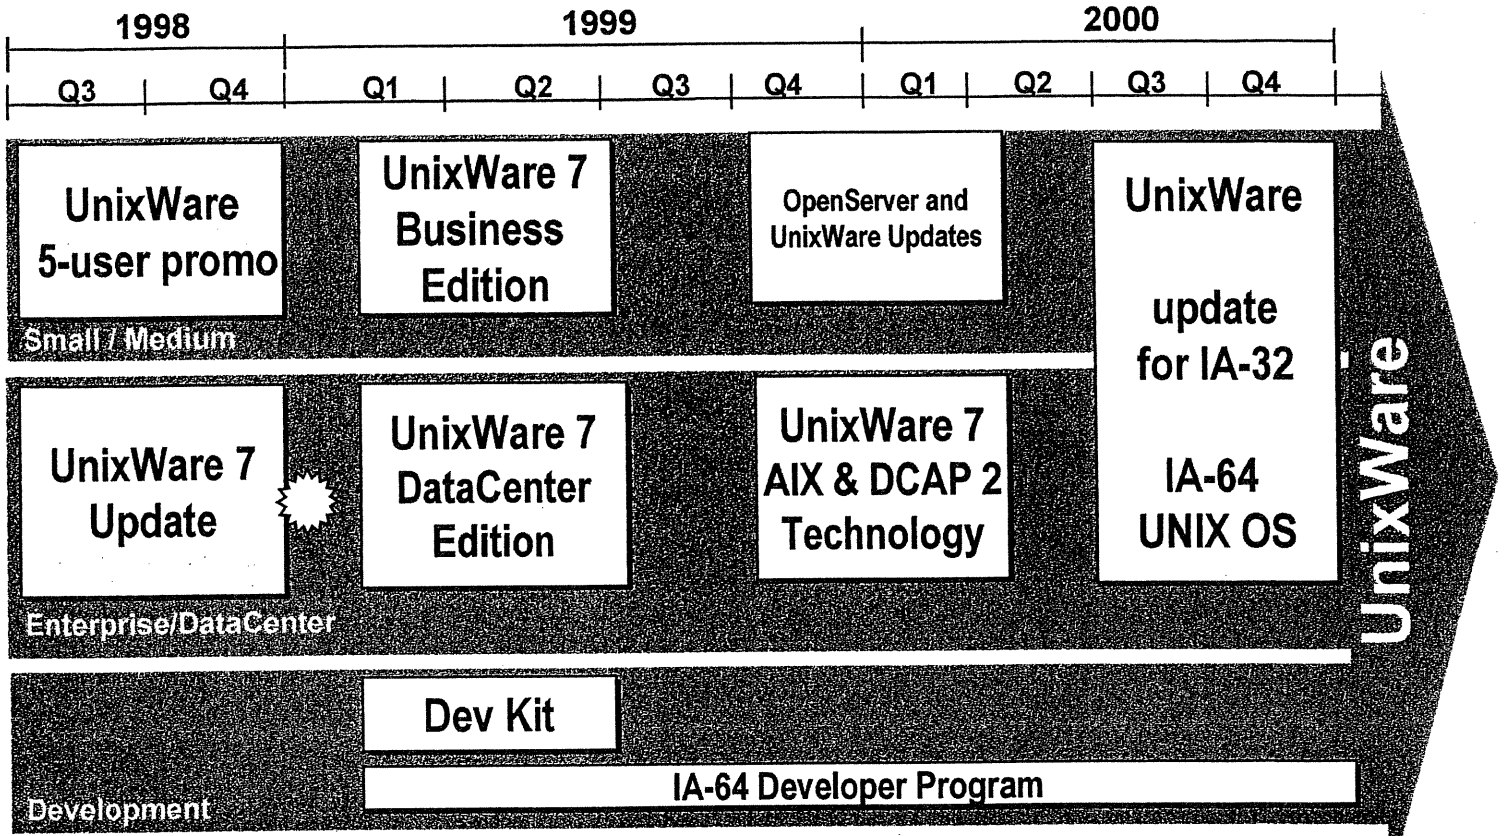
1998 | 1999 | 2000

Q3 | Q4 | Q1 | Q2 | Q3 | Q4 | Q1 | Q2 | Q3 | Q4

UnixWare 5-user promo

UnixWare 7 Business Edition

OpenServer and UnixWare Updates

UnixWare update for IA-32 IA-64 UNIX OS

Small / Medium

UnixWare 7 Update

UnixWare 7 DataCenter Edition

UnixWare 7 AIX & DCAP 2 Technology

Enterprise/DataCenter

Dev Kit

IA-64 Developer Program

Development

UnixWare